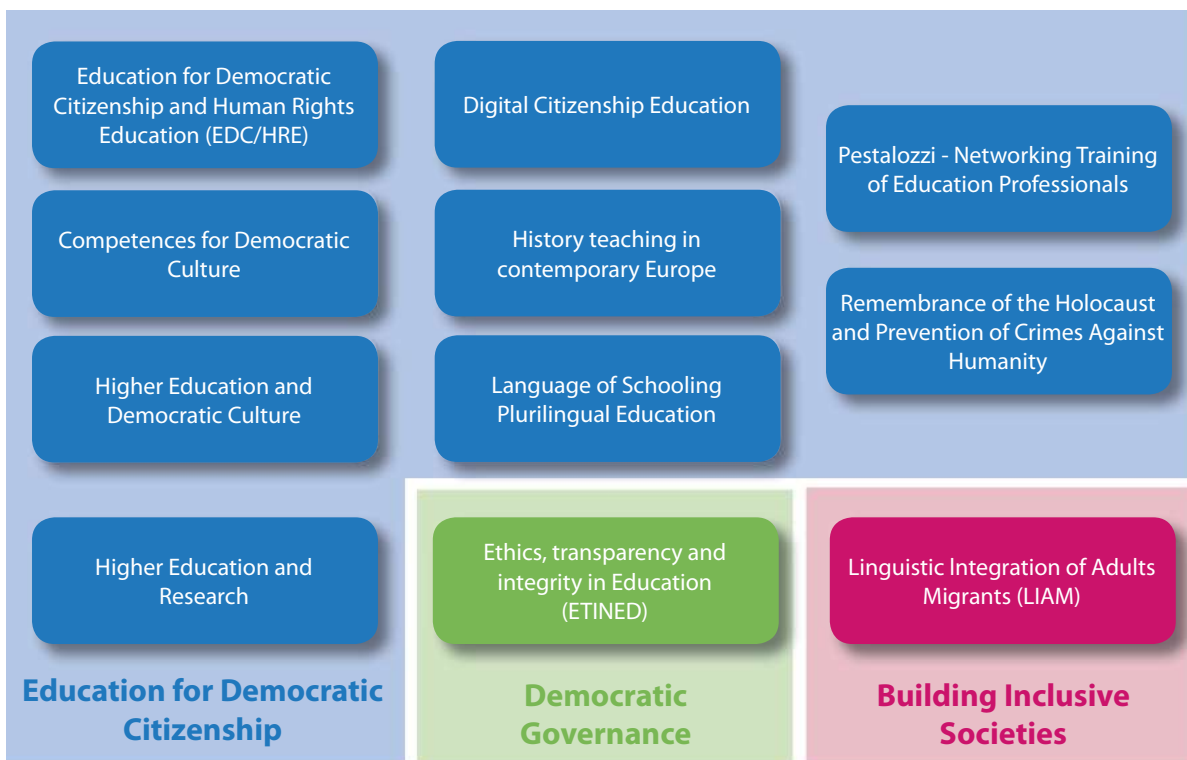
Education for Democratic Citizenship and Human Rights Education (EDC/HRE)

Digital Citizenship Education

Pestalozzi - Networking Training of Education Professionals

Competences for Democratic Culture

History teaching in contemporary Europe

Remembrance of the Holocaust and Prevention of Crimes Against Humanity

Higher Education and Democratic Culture

Language of Schooling Plurilingual Education

Higher Education and Research

Ethics, transparency and integrity in Education (ETINED)

Linguistic Integration of Adults Migrants (LIAM)

Education for Democratic Citizenship

Democratic Governance

Building Inclusive Societies